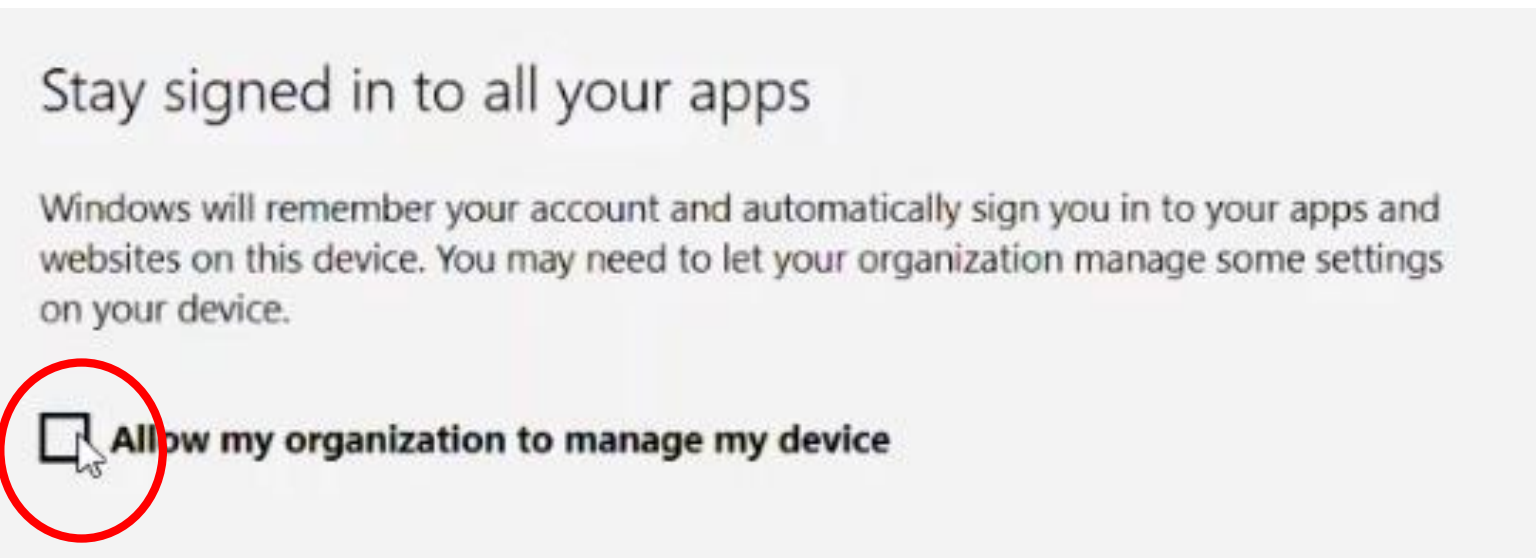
Stay signed in to all your apps

Windows will remember your account and automatically sign you in to your apps and websites on this device. You may need to let your organization manage some settings on your device.

Allow my organization to manage my device